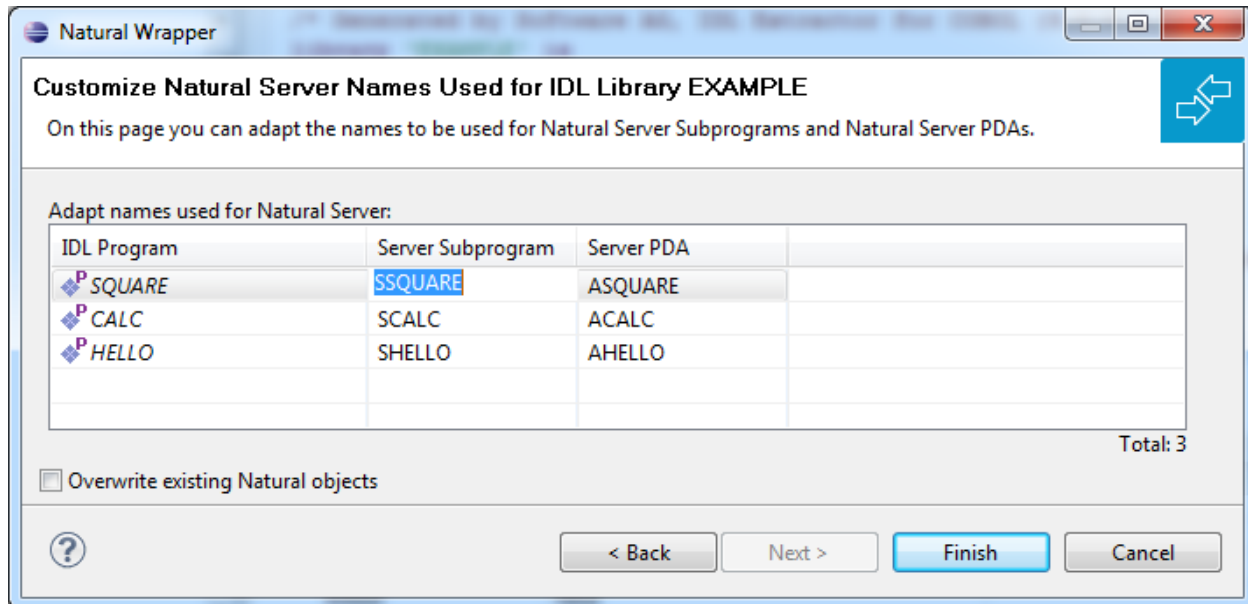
Natural Wrapper

Customize Natural Server Names Used for IDL Library EXAMPLE

On this page you can adapt the names to be used for Natural Server Subprograms and Natural Server PDAs.

Adapt names used for Natural Server:

| IDL Program | Server Subprogram | Server PDA |
|---|---|---|
| SQUARE | SSQUARE | ASQUARE |
| CALC | SCALC | ACALC |
| HELLO | SHELLO | AHELLO |

Total: 3

Overwrite existing Natural objects

< Back | Next > | Finish | Cancel